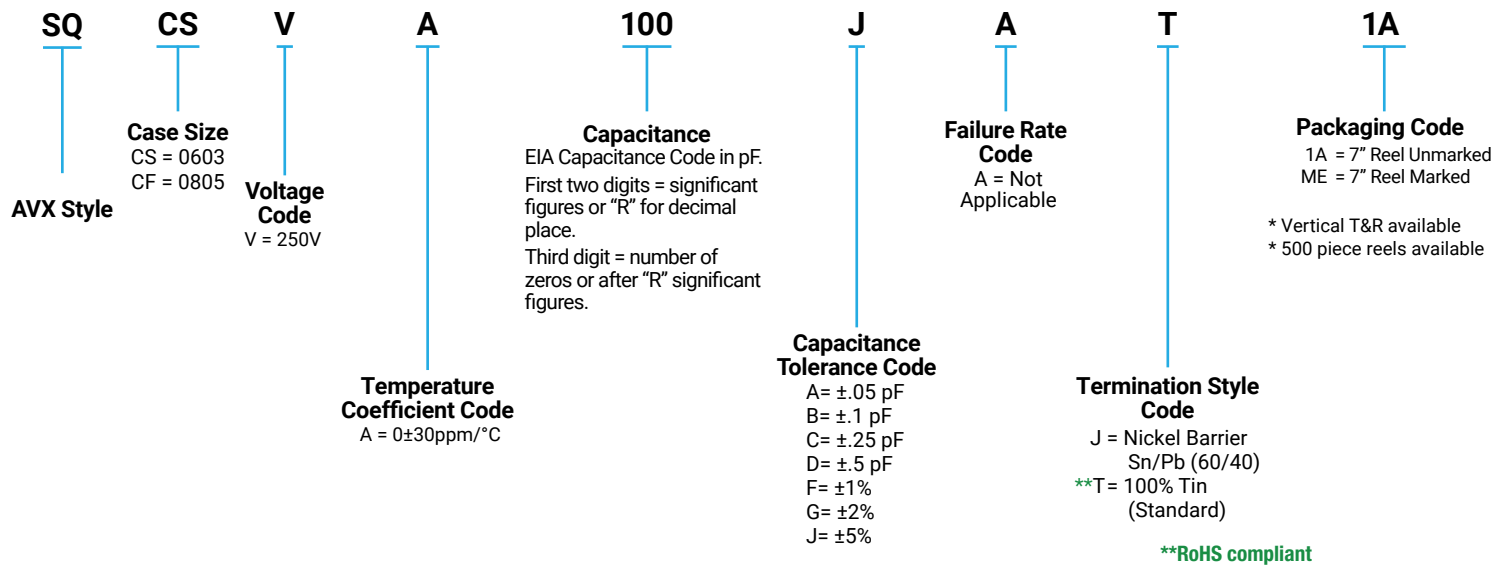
SQ CS V A 100 J A T 1A

AVX Style

Case Size
CS = 0603
CF = 0805

Voltage Code
V = 250V

Temperature Coefficient Code
A = 0±30ppm/°C

Capacitance
EIA Capacitance Code in pF.
First two digits = significant figures or "R" for decimal place.
Third digit = number of zeros or after "R" significant figures.

Capacitance Tolerance Code
A= ±.05 pF
B= ±.1 pF
C= ±.25 pF
D= ±.5 pF
F= ±1%
G= ±2%
J= ±5%

Failure Rate Code
A = Not Applicable

Termination Style Code
J = Nickel Barrier Sn/Pb (60/40)
**T= 100% Tin (Standard)

**RoHS compliant

Packaging Code
1A = 7" Reel Unmarked
ME = 7" Reel Marked

* Vertical T&R available
* 500 piece reels available